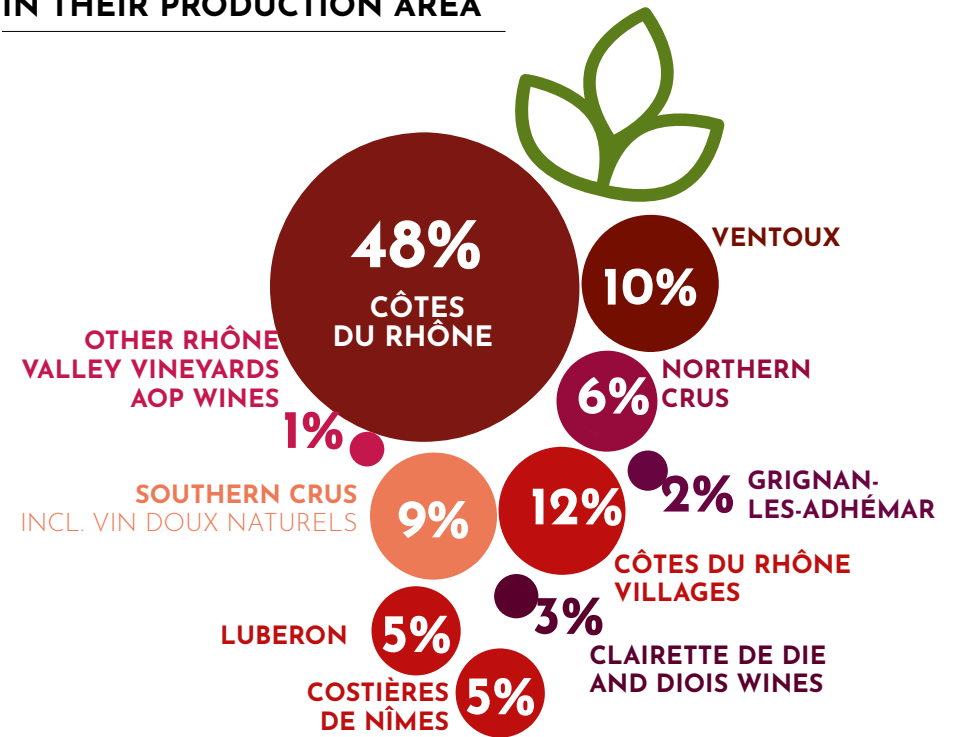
IN THEIR PRODUCTION AREA

48%
CÔTES DU RHÔNE

10%
VENTOUX

OTHER RHÔNE VALLEY VINEYARDS AOP WINES
1%

6%
NORTHERN CRUS

2%
GRIGNAN-LES-ADHÉMAR

SOUTHERN CRUS
INCL. VIN DOUX NATURELS
9%

12%
CÔTES DU RHÔNE VILLAGES

3%
CLAIRETTE DE DIE AND DIOIS WINES

LUBERON
5%

COSTIÈRES DE NÎMES
5%